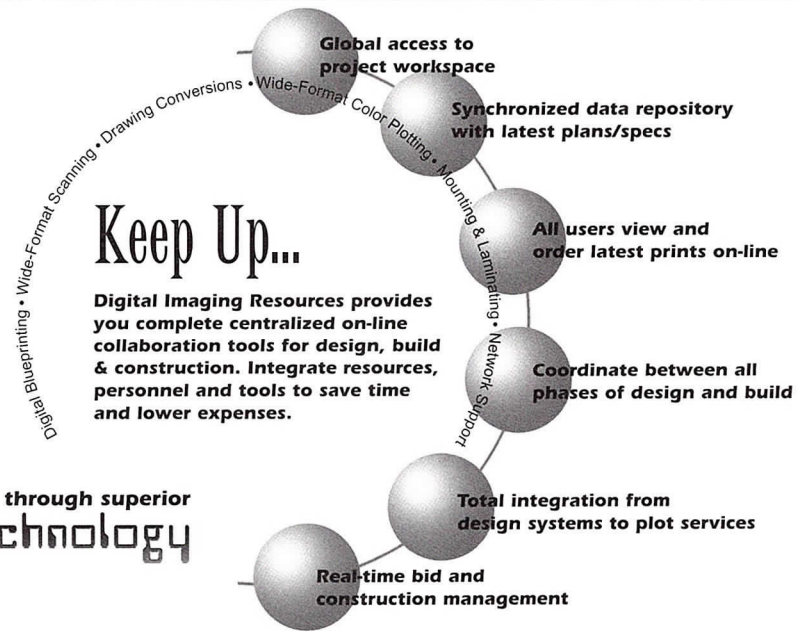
Digital Blueprinting • Wide-Format Scanning • Drawing Conversions • Wide-Format Color Plotting • Mounting & Laminating • Network Support

Global access to project workspace

Synchronized data repository with latest plans/specs

All users view and order latest prints on-line

Coordinate between all phases of design and build

Total integration from design systems to plot services

Real-time bid and construction management

Keep Up...

Digital Imaging Resources provides you complete centralized on-line collaboration tools for design, build & construction. Integrate resources, personnel and tools to save time and lower expenses.

through superior
chnology